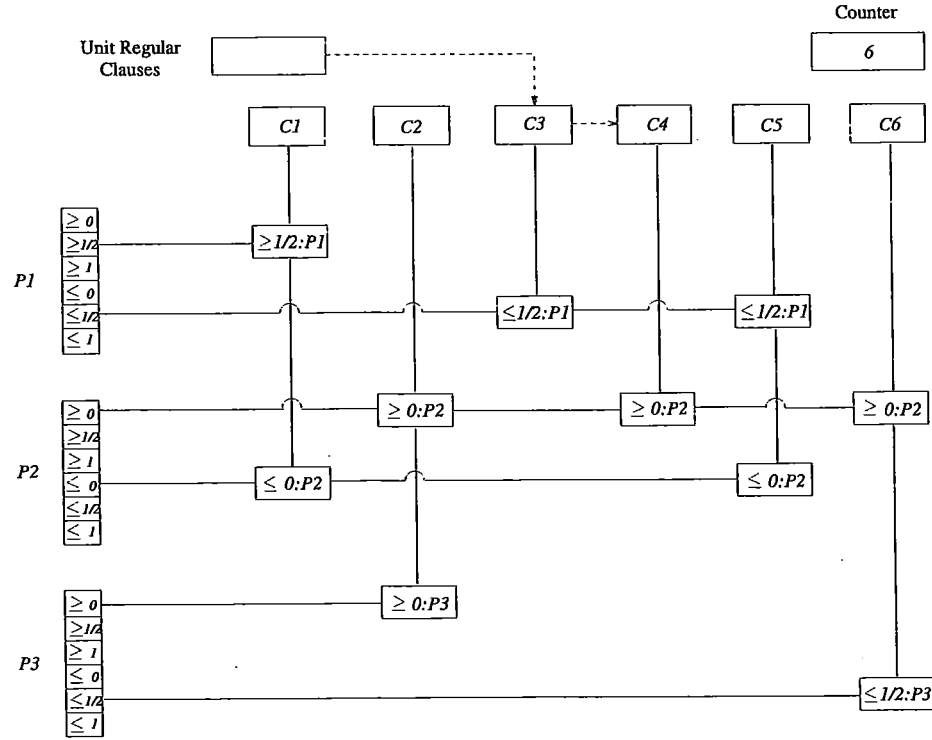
Counter

Unit Regular Clauses

6

C1 C2 C3 C4 C5 C6

P1
$\geq 0$
$\geq 1/2$
$\geq 1$
$\leq 0$
$\leq 1/2$
$\leq 1$

$\geq 1/2$:P1

$\leq 1/2$:P1

$\leq 1/2$:P1

P2
$\geq 0$
$\geq 1/2$
$\geq 1$
$\leq 0$
$\leq 1/2$
$\leq 1$

$\geq 0$:P2

$\geq 0$:P2

$\geq 0$:P2

$\leq 0$:P2

$\leq 0$:P2

P3
$\geq 0$
$\geq 1/2$
$\geq 1$
$\leq 0$
$\leq 1/2$
$\leq 1$

$\geq 0$:P3

$\leq 1/2$:P3